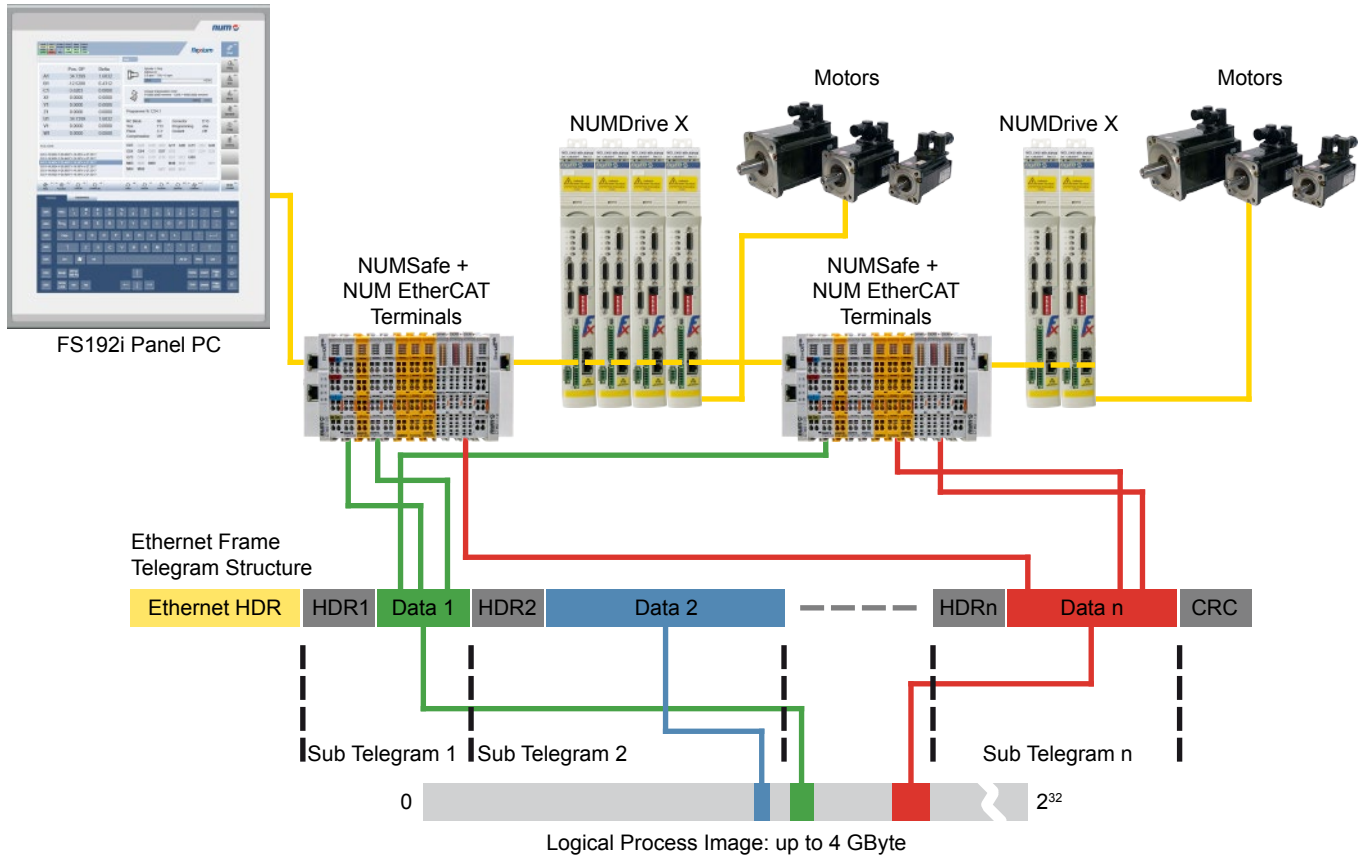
Motors

Motors

NUMDrive X

NUMDrive X

NUMSafe + NUM EtherCAT Terminals

NUMSafe + NUM EtherCAT Terminals

FS192i Panel PC

Ethernet Frame
Telegram Structure

| Ethernet HDR | HDR1 | Data 1 | HDR2 | Data 2 | | HDRn | Data n | CRC |
|---|---|---|---|---|---|---|---|---|

Sub Telegram 1

Sub Telegram 2

Sub Telegram n

0

$2^{32}$

Logical Process Image: up to 4 GByte